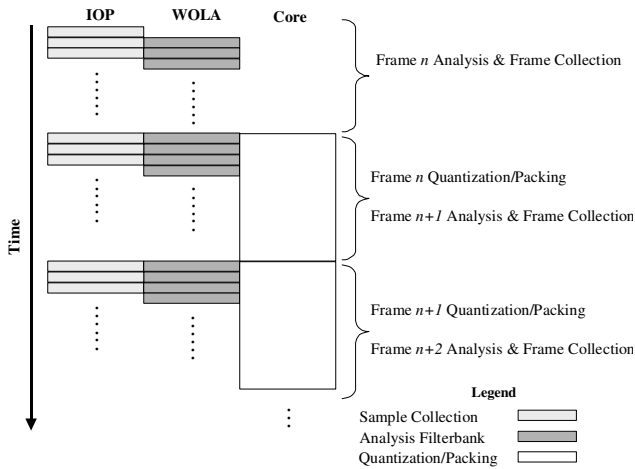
IOP WOLA Core

Frame $n$ Analysis & Frame Collection

Frame $n$ Quantization/Packing

Frame $n+1$ Analysis & Frame Collection

Time

Frame $n+1$ Quantization/Packing

Frame $n+2$ Analysis & Frame Collection

Legend

Sample Collection

Analysis Filterbank

Quantization/Packing